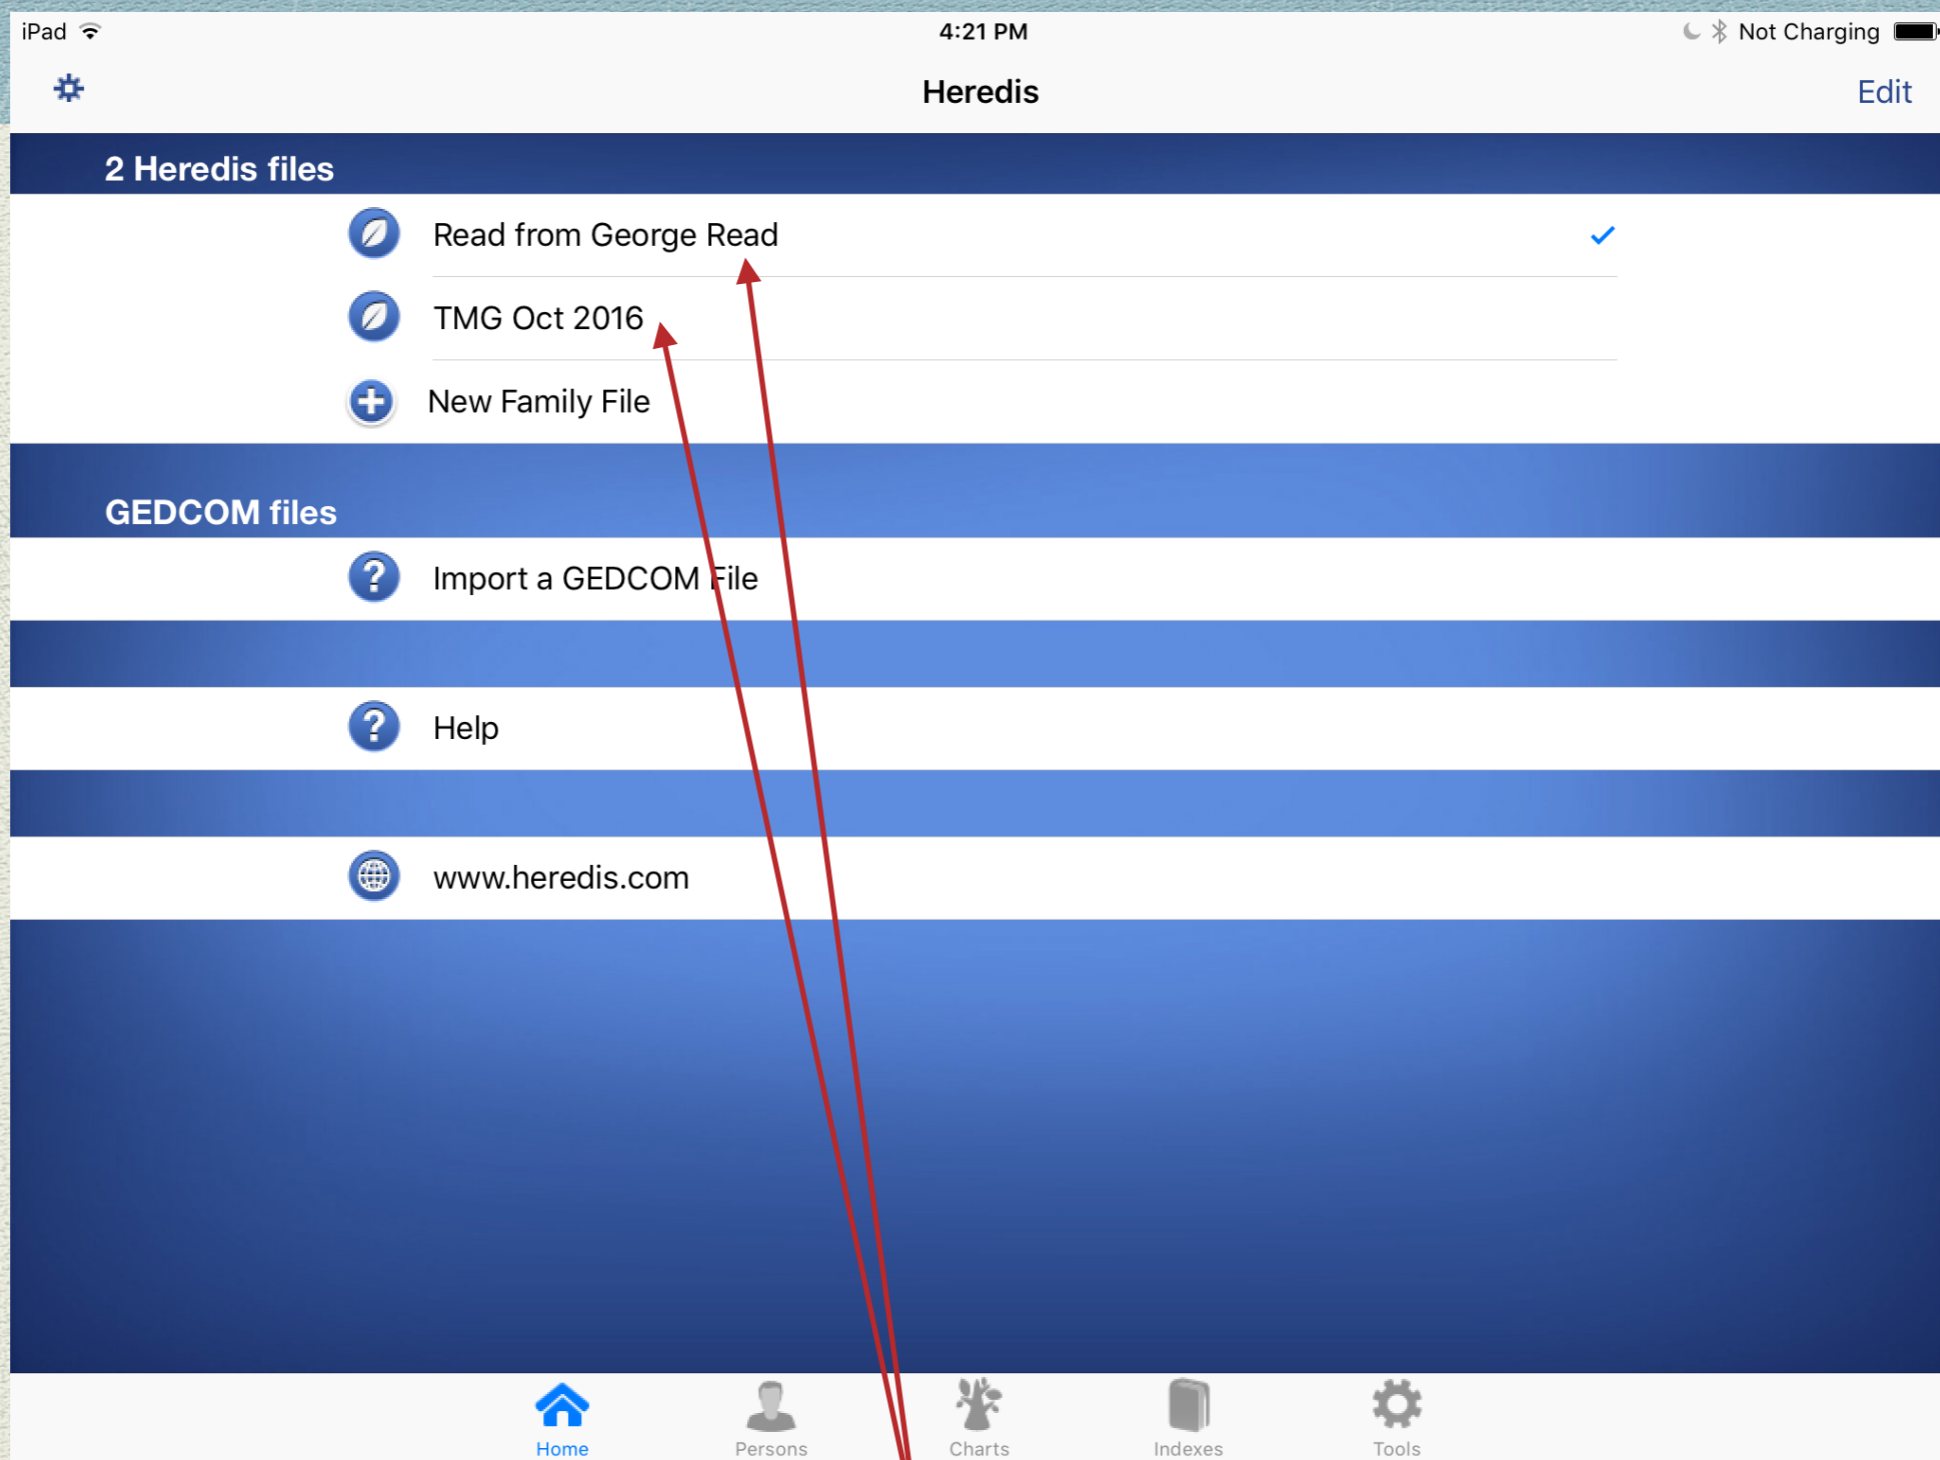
iPad 4:21 PM Not Charging

Heredis Edit

2 Heredis files

Read from George Read

TMG Oct 2016

New Family File

GEDCOM files

Import a GEDCOM File

Help

www.heredis.com

Home Persons Charts Indexes Tools